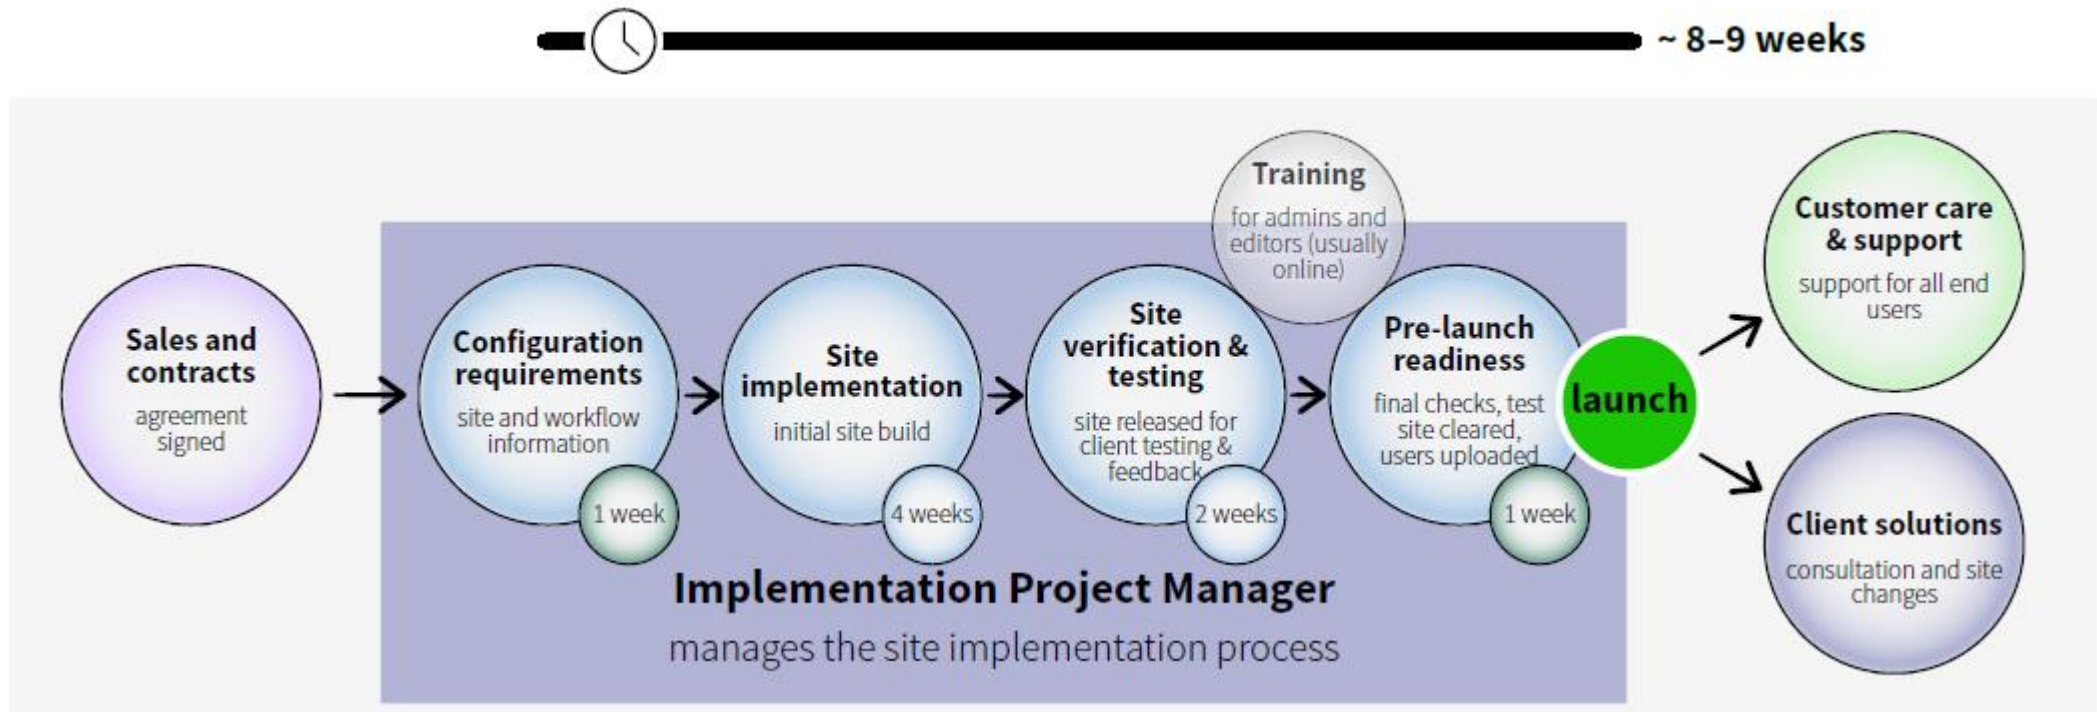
~ 8–9 weeks

Training
for admins and editors (usually online)

Sales and contracts
agreement signed

Configuration requirements
site and workflow information
1 week

Site implementation
initial site build
4 weeks

Site verification & testing
site released for client testing & feedback
2 weeks

Pre-launch readiness
final checks, test site cleared, users uploaded
1 week

launch

Customer care & support
support for all end users

Client solutions
consultation and site changes

Implementation Project Manager
manages the site implementation process